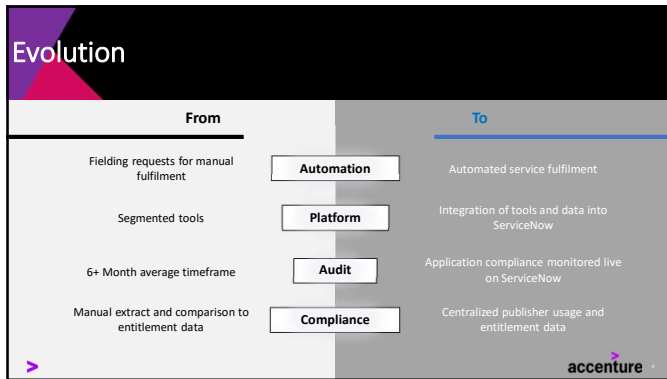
Evolution

From

To

Fielding requests for manual fulfilment

Automation

Automated service fulfilment

Segmented tools

Platform

Integration of tools and data into ServiceNow

6+ Month average timeframe

Audit

Application compliance monitored live on ServiceNow

Manual extract and comparison to entitlement data

Compliance

Centralized publisher usage and entitlement data

>

accenture